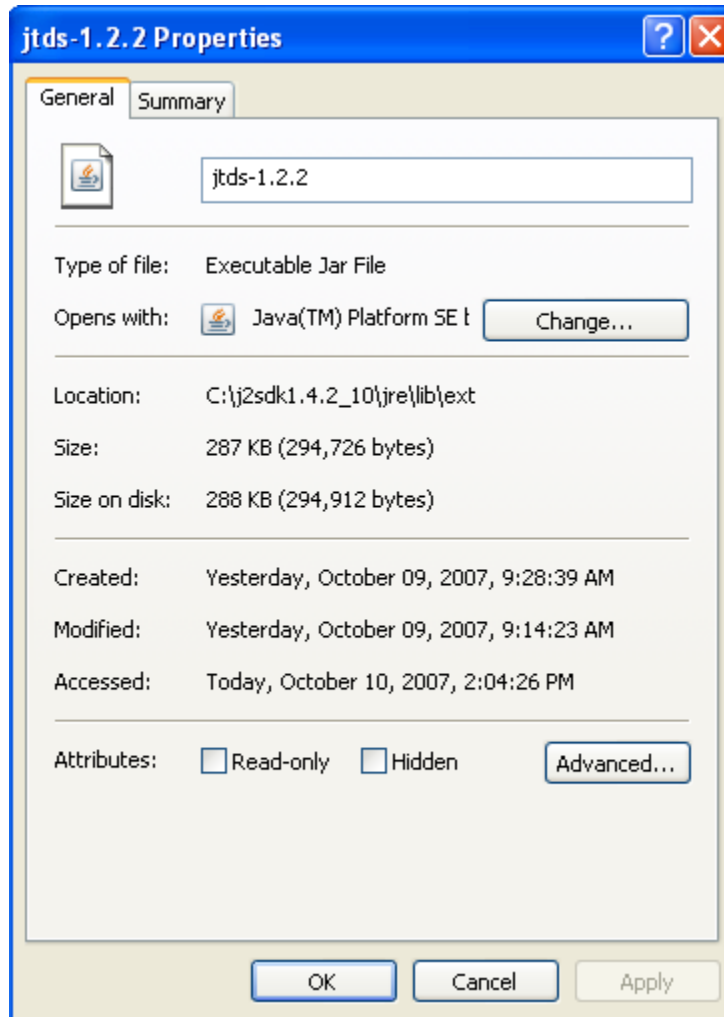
jtds-1.2.2 Properties

General | Summary

jtds-1.2.2

Type of file: Executable Jar File

Opens with: Java(TM) Platform SE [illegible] Change...

Location: C:\j2sdk1.4.2_10\jre\lib\ext

Size: 287 KB (294,726 bytes)

Size on disk: 288 KB (294,912 bytes)

Created: Yesterday, October 09, 2007, 9:28:39 AM

Modified: Yesterday, October 09, 2007, 9:14:23 AM

Accessed: Today, October 10, 2007, 2:04:26 PM

Attributes: Read-only Hidden Advanced...

OK Cancel Apply